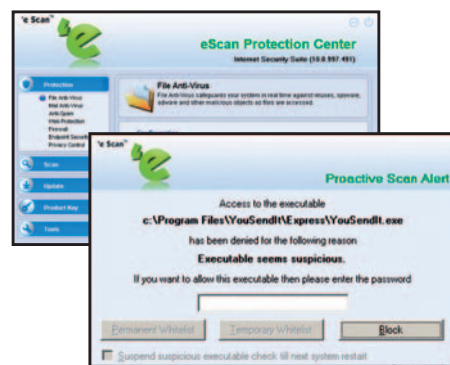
eScan

eScan Protection Center

Internet Security Suite (10.0.997.491)

Protection

File Anti-Virus
Mail Anti-Virus
Anti-Spam
Web Protection
Firewall
Endpoint Security
Privacy Control

Scan

Update

Product Key

Tools

File Anti-Virus

File Anti-Virus safeguards your system in real time against viruses, spyware, adware and other malicious objects as files are accessed.

eScan

Proactive Scan Alert

Access to the executable

c:\Program Files\YouSendIt\Express\YouSendIt.exe

has been denied for the following reason

Executable seems suspicious.

If you want to allow this executable then please enter the password

Permanent Whitelist

Temporary Whitelist

Block

Suspend suspicious executable check till next system restart